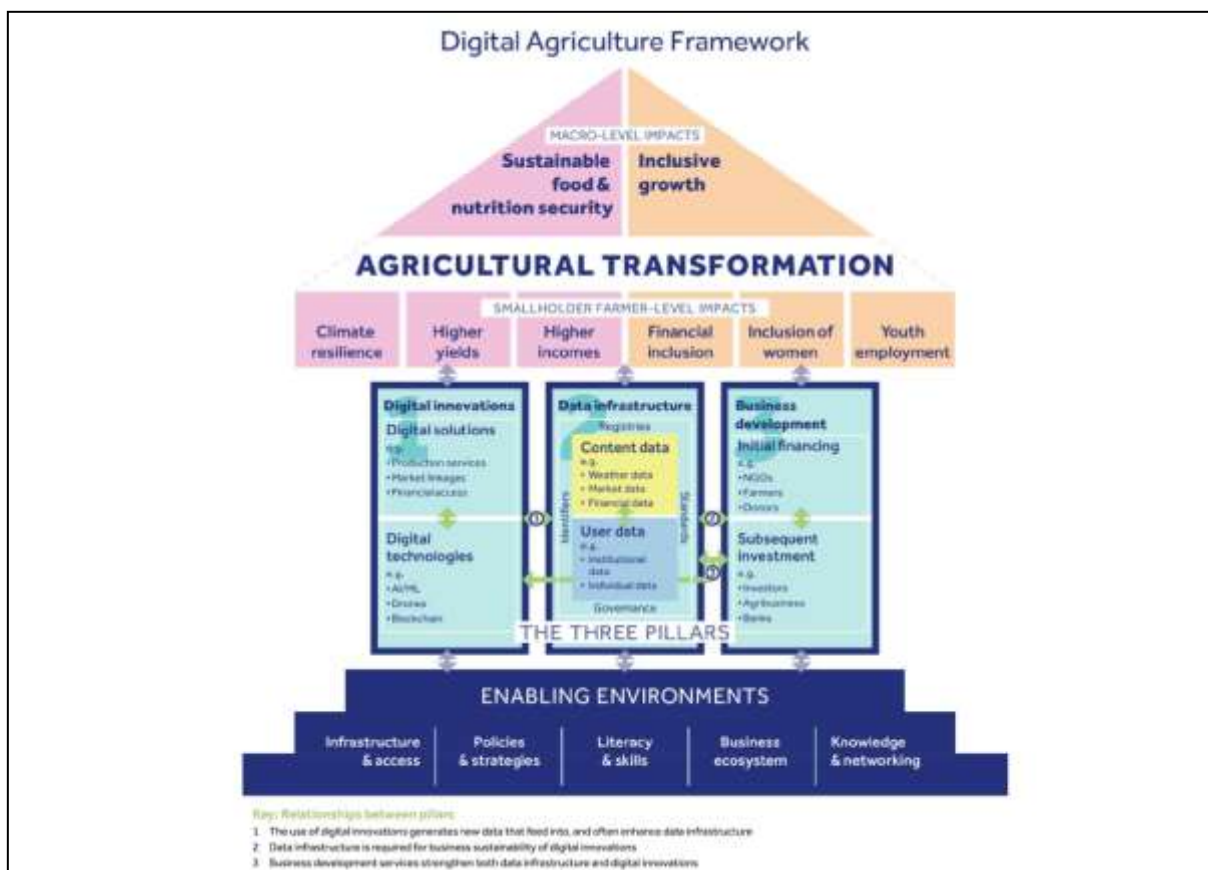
Digital Agriculture Framework

MACRO-LEVEL IMPACTS

Sustainable food & nutrition security

Inclusive growth

AGRICULTURAL TRANSFORMATION

SMALLHOLDER FARMER-LEVEL IMPACTS

Climate resilience

Higher yields

Higher incomes

Financial inclusion

Inclusion of women

Youth employment

Digital innovations

Digital solutions
e.g.
•Production services
•Market linkages
•Financial access

Digital technologies
e.g.
•AI/ML
•Drones
•Blockchain

Data infrastructure

Registries

Content data
e.g.
• Weather data
• Market data
• Financial data

Identifiers

Standards

User data
e.g.
• Institutional data
• Individual data

Governance

Business development

Initial financing
e.g.
•NGOs
•Farmers
•Donors

Subsequent investment
e.g.
•Investors
•Agribusiness
•Banks

1

2

3

THE THREE PILLARS

ENABLING ENVIRONMENTS

Infrastructure & access

Policies & strategies

Literacy & skills

Business ecosystem

Knowledge & networking

Key: Relationships between pillars

1 The use of digital innovations generates new data that feed into, and often enhance data infrastructure

2 Data infrastructure is required for business sustainability of digital innovations

3 Business development services strengthen both data infrastructure and digital innovations